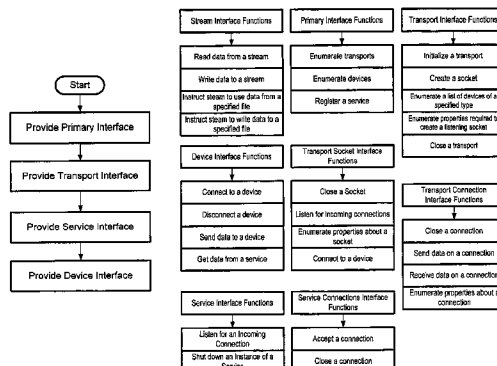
Start

Provide Primary Interface

Provide Transport Interface

Provide Service Interface

Provide Device Interface

Stream Interface Functions

Read data from a stream

Write data to a stream

Instruct steam to use data from a specified file

Instruct steam to write data to a specified file

Primary Interface Functions

Enumerate transports

Enumerate devices

Register a service

Transport Interface Functions

Initialize a transport

Create a socket

Enumerate a list of devices of a specified type

Enumerate properties required to create a listening socket

Close a transport

Device Interface Functions

Connect to a device

Disconnect a device

Send data to a device

Get data from a service

Transport Socket Interface Functions

Close a Socket

Listen for incoming connections

Enumerate properties about a socket

Connect to a device

Transport Connection Interface Functions

Close a connection

Send data on a connection

Receive data on a connection

Enumerate properties about a connection

Service Interface Functions

Listen for an Incoming Connection

Shut down an instance of a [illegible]

Service Connections Interface Functions

Accept a connection

Close a connection